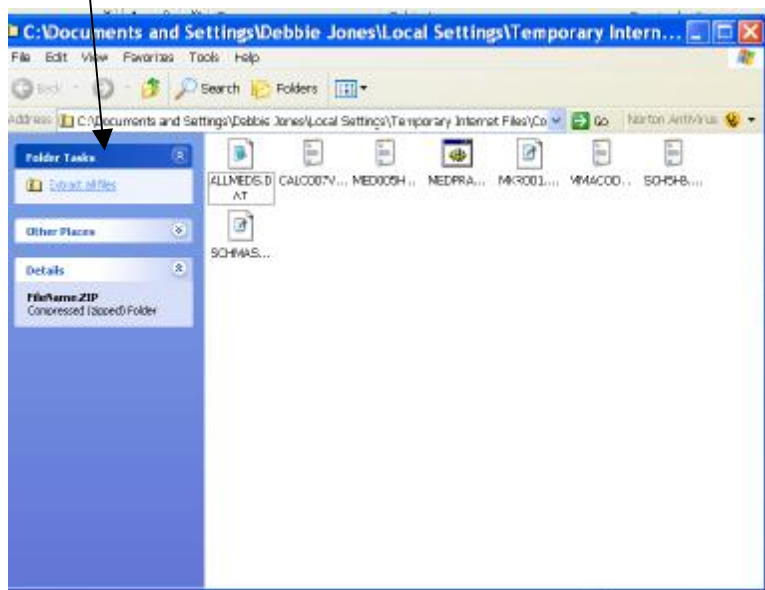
C:\Documents and Settings\Debbie Jones\Local Settings\Temporary Intern...

File Edit View Favorites Tools Help

Back Search Folders

Address C:\Documents and Settings\Debbie Jones\Local Settings\Temporary Internet Files\Co Go Norton AntiVirus

Folder Tasks

Extract all files

Other Places

Details

FileName.ZIP
Compressed (zipped) Folder

ALLMEDS.DAT CALC007V... MED005H... MEDPRA... MKR001... VMACOD... SCH5HB... SCHMAS...